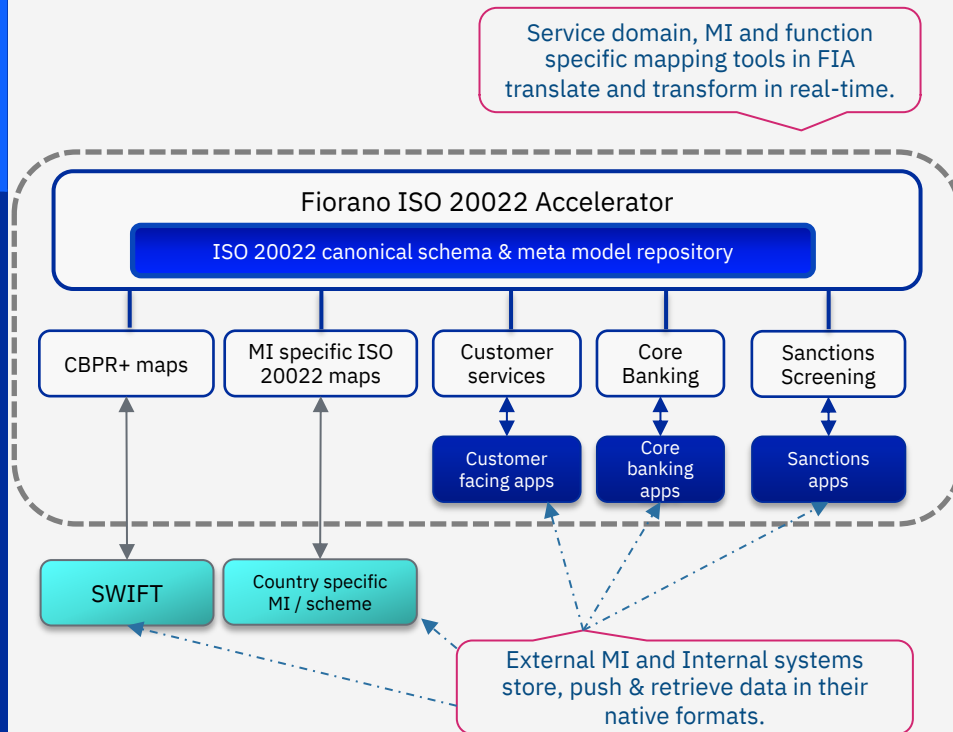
Service domain, MI and function specific mapping tools in FIA translate and transform in real-time.

Fiorano ISO 20022 Accelerator

ISO 20022 canonical schema & meta model repository

CBPR+ maps

MI specific ISO 20022 maps

Customer services

Core Banking

Sanctions Screening

Customer facing apps

Core banking apps

Sanctions apps

SWIFT

Country specific MI / scheme

External MI and Internal systems store, push & retrieve data in their native formats.